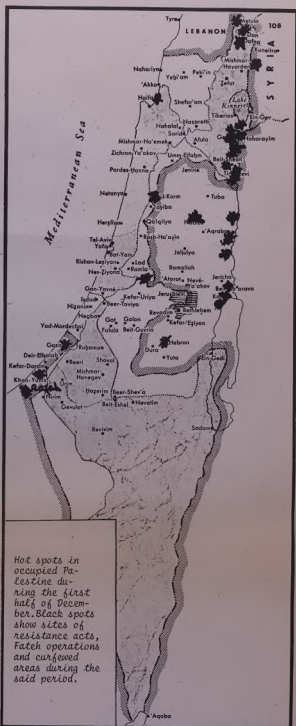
108

LEBANON

SYRIA

Tyre

Metula

Mediterranean Sea

Nahariya

Yeh'am

Peki'in

Mishmar Hayarden

'Akko

Safad

Haifa

Shefar'am

Lake Kinneret

Tiberias

Nazareth

Nahalal

Ein Gev

Mishmar Ha'emeke

Zichron Ya'akov

Umm Elfahm

Jenin

Pardes Hanna

Tuba

Netanya

Tul Karm

Qalqilya

Herzliya

'Aqraba

Tel-Aviv Yafo

Rosh Ha'ayin

Jaljulya

Rishon-Lezyone

Bat-Yam

Lod

Ramla

Ramallah

Jericho

Nes-Ziyona

Gan-Yavne

Kefar-Uriya

Jerusalem

Ashdod

Beer-Toviyya

Bethlehem

Kefar-Ezyon

Yad-Mordechai

Gat

Hebron

Gaza

Dura

Yuta

Ein Gedi

Deir-Elbalah

Kefar-Darom

Mishmar Hanegev

Khan-Yunis

Beer-Sheva

Sodom

Revivim

Hot spots in occupied Palestine during the first half of December. Black spots show sites of resistance acts, Fateh operations and curfewed areas during the said period.

'Aqaba